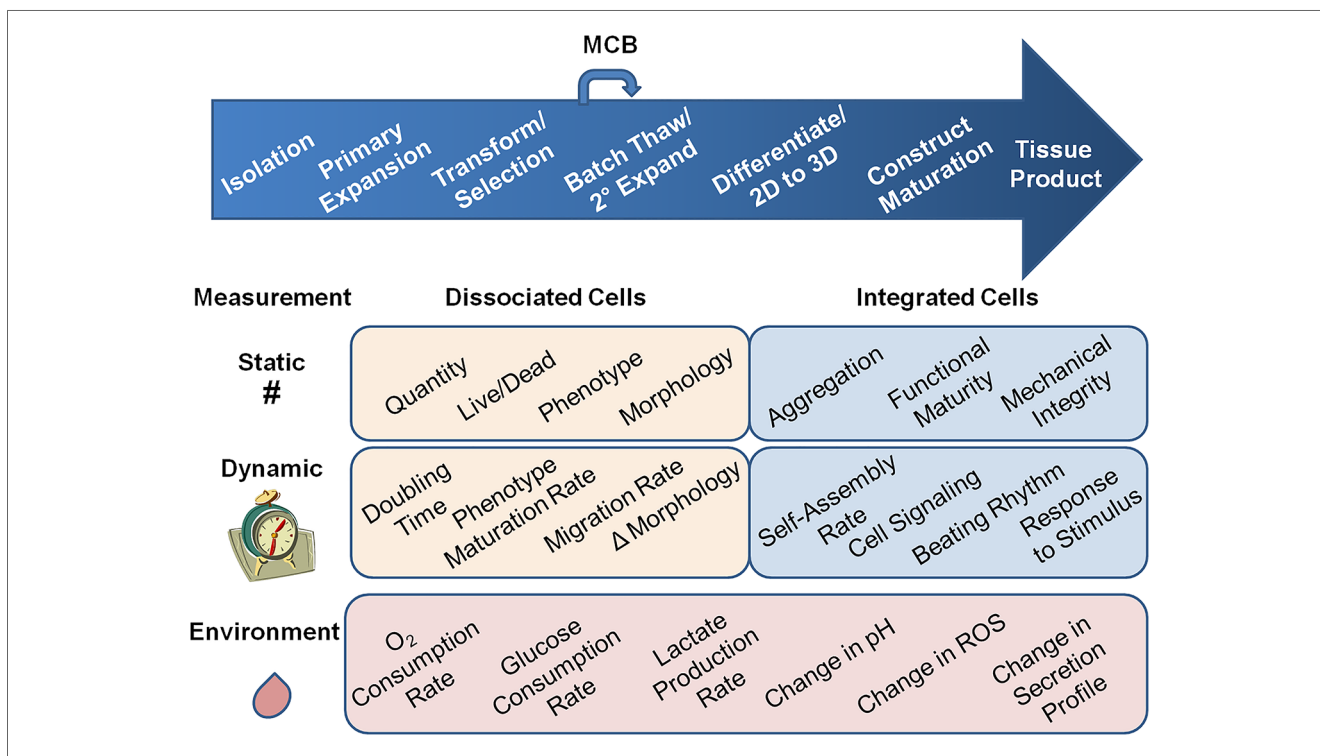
MCB

Isolation

Primary Expansion

Transform/ Selection

Batch Thaw/ 2° Expand

Differentiate/ 2D to 3D

Construct Maturation

Tissue Product

Measurement

Dissociated Cells

Integrated Cells

Static #

Quantity

Live/Dead

Phenotype

Morphology

Aggregation

Functional Maturity

Mechanical Integrity

Dynamic

Doubling Time

Phenotype Maturation Rate

Migration Rate

Δ Morphology

Self-Assembly Rate

Cell Signaling

Beating Rhythm

Response to Stimulus

Environment

$O_2$ Consumption Rate

Glucose Consumption Rate

Lactate Production Rate

Change in pH

Change in ROS

Change in Secretion Profile